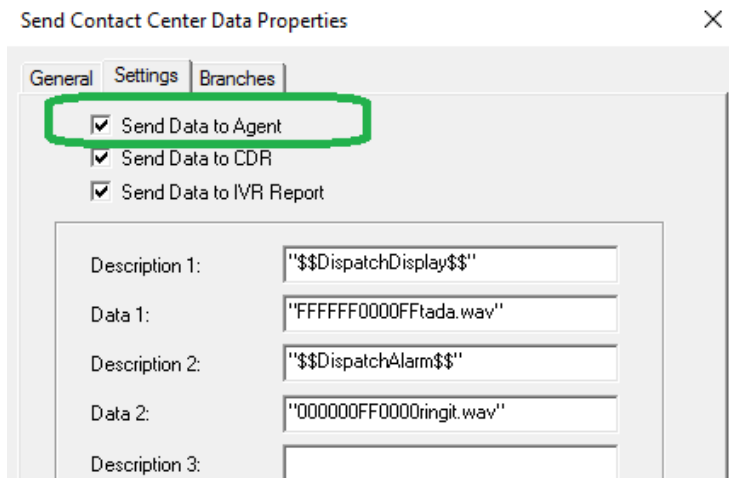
Send Contact Center Data Properties

×

General | Settings | Branches

☑ Send Data to Agent
☑ Send Data to CDR
☑ Send Data to IVR Report

Description 1: "$$DispatchDisplay$$"
Data 1: "FFFFFF0000FFtada.wav"
Description 2: "$$DispatchAlarm$$"
Data 2: "000000FF0000ringit.wav"
Description 3: